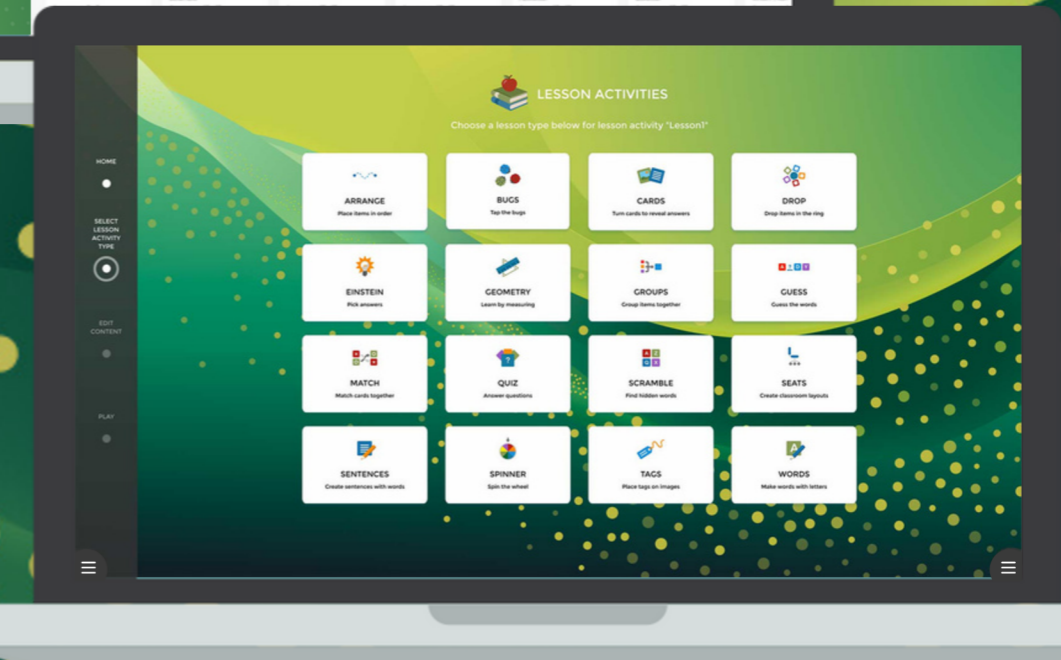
HOME

SELECT LESSON ACTIVITY TYPE

EDIT CONTENT

PLAY

LESSON ACTIVITIES

Choose a lesson type below for lesson activity "Lesson1"

ARRANGE
Place items in order

BUGS
Tap the bugs

CARDS
Turn cards to reveal answers

DROP
Drop items in the ring

EINSTEIN
Pick answers

GEOMETRY
Learn by measuring

GROUPS
Group items together

GUESS
Guess the words

MATCH
Match cards together

QUIZ
Answer questions

SCRAMBLE
Find hidden words

SEATS
Create classroom layouts

SENTENCES
Create sentences with words

SPINNER
Spin the wheel

TAGS
Place tags on images

WORDS
Make words with letters